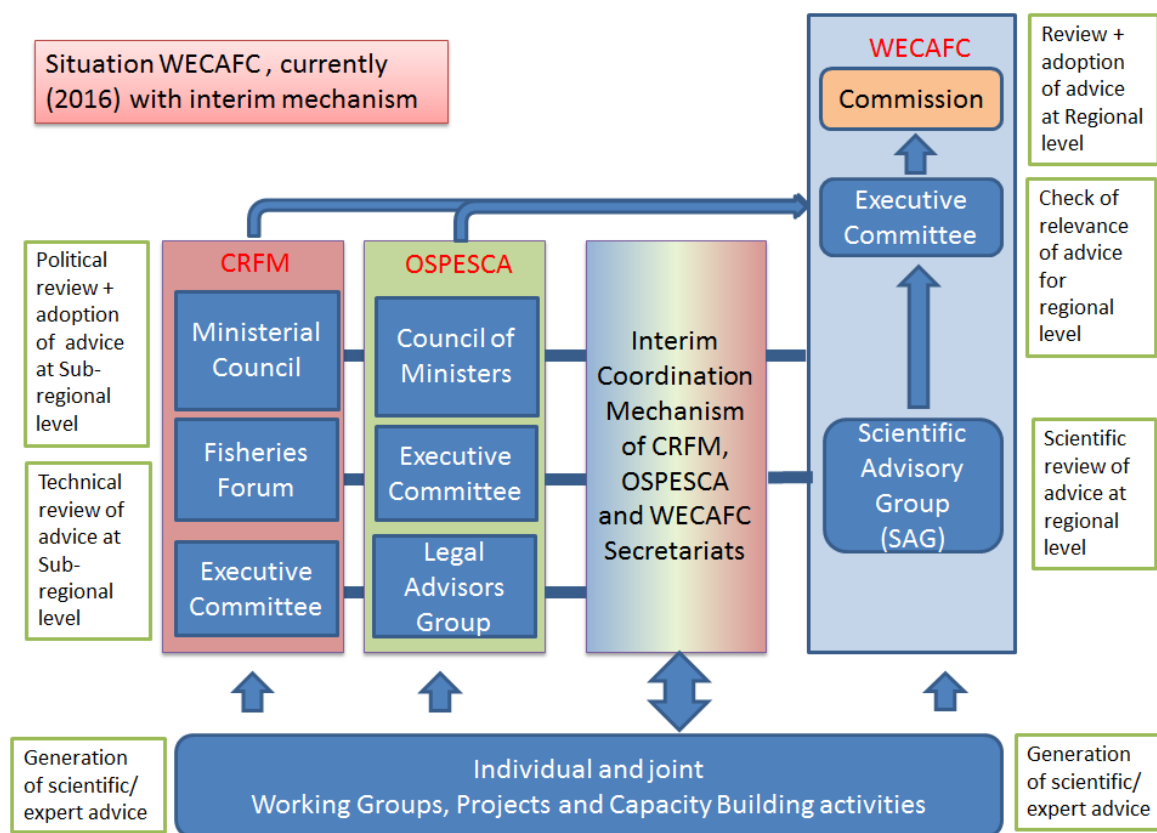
Situation WECAFC , currently (2016) with interim mechanism

WECAFC

Commission

Review + adoption of advice at Regional level

Executive Committee

Check of relevance of advice for regional level

Political review + adoption of advice at Sub-regional level

CRFM

Ministerial Council

Fisheries Forum

Executive Committee

OSPESCA

Council of Ministers

Executive Committee

Legal Advisors Group

Interim Coordination Mechanism of CRFM, OSPESCA and WECAFC Secretariats

Scientific Advisory Group (SAG)

Scientific review of advice at regional level

Technical review of advice at Sub-regional level

Generation of scientific/ expert advice

Individual and joint Working Groups, Projects and Capacity Building activities

Generation of scientific/ expert advice